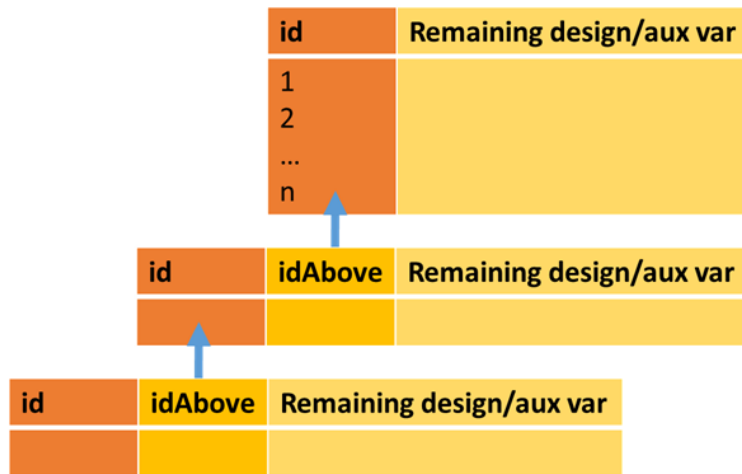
| id | Remaining design/aux var |
|---|---|
| 1<br>2<br>…<br>n | |

| id | idAbove | Remaining design/aux var |
|---|---|---|
| | | |

| id | idAbove | Remaining design/aux var |
|---|---|---|
| | | |